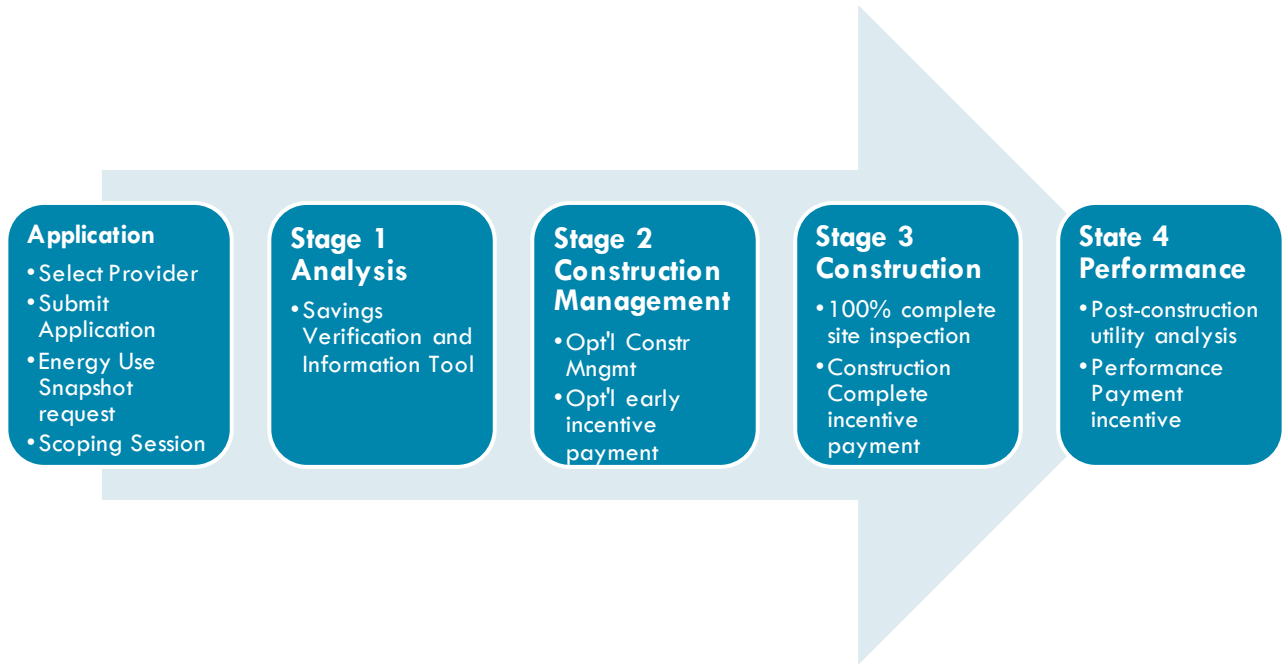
Application
• Select Provider
• Submit Application
• Energy Use Snapshot request
• Scoping Session

Stage 1 Analysis
• Savings Verification and Information Tool

Stage 2 Construction Management
• Opt'l Constr Mngmt
• Opt'l early incentive payment

Stage 3 Construction
• 100% complete site inspection
• Construction Complete incentive payment

State 4 Performance
• Post-construction utility analysis
• Performance Payment incentive